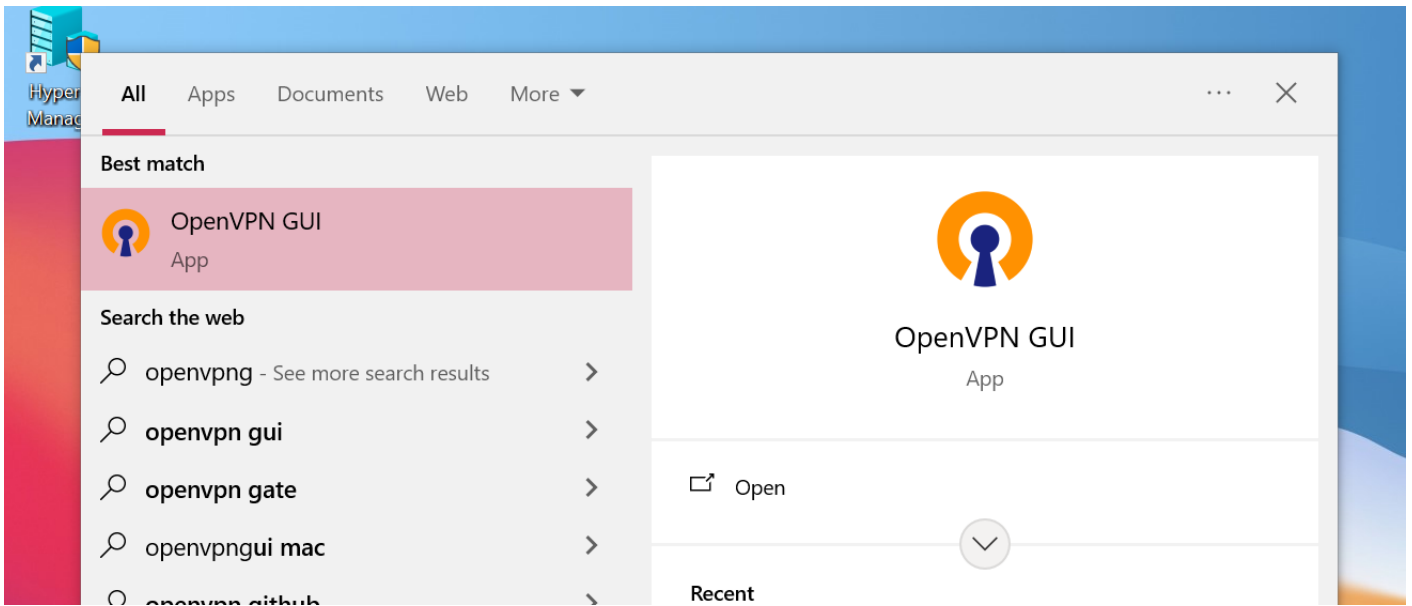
Hyper
Manag

All Apps Documents Web More ▾ ··· ✕

Best match

OpenVPN GUI
App

Search the web

openvpng - See more search results >

openvpn gui >

openvpn gate >

openvpngui mac >

openvpn github >

OpenVPN GUI
App

Open

Recent